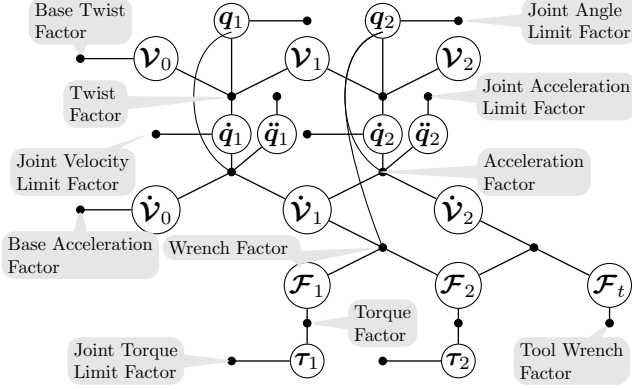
Base Twist Factor

$\boldsymbol{q}_1$

$\boldsymbol{q}_2$

Joint Angle Limit Factor

$\mathcal{V}_0$

$\mathcal{V}_1$

$\mathcal{V}_2$

Twist Factor

Joint Acceleration Limit Factor

$\dot{\boldsymbol{q}}_1$

$\ddot{\boldsymbol{q}}_1$

$\dot{\boldsymbol{q}}_2$

$\ddot{\boldsymbol{q}}_2$

Joint Velocity Limit Factor

Acceleration Factor

$\dot{\mathcal{V}}_0$

$\dot{\mathcal{V}}_1$

$\dot{\mathcal{V}}_2$

Base Acceleration Factor

Wrench Factor

$\mathcal{F}_1$

$\mathcal{F}_2$

$\mathcal{F}_t$

Torque Factor

Joint Torque Limit Factor

$\boldsymbol{\tau}_1$

$\boldsymbol{\tau}_2$

Tool Wrench Factor